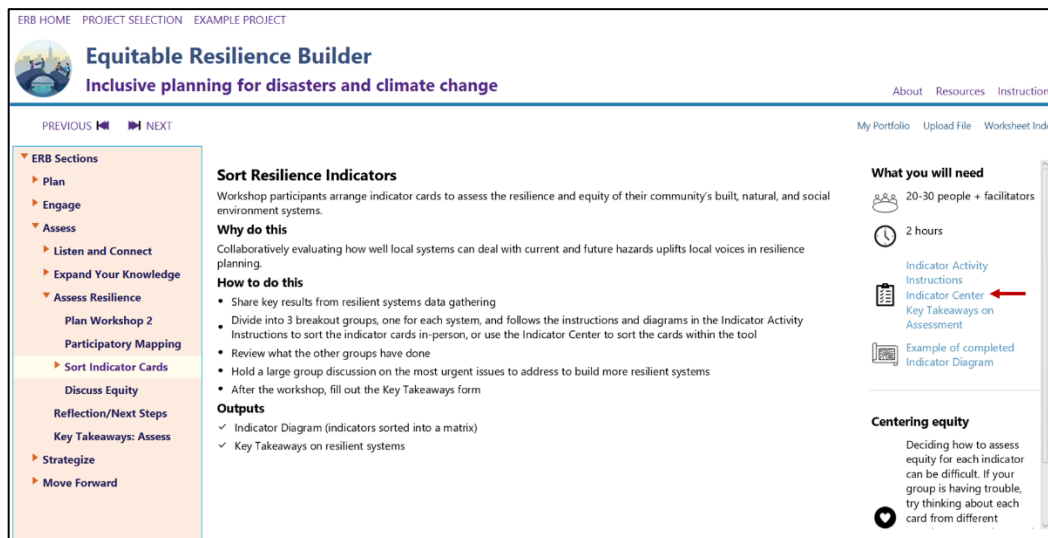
ERB HOME PROJECT SELECTION EXAMPLE PROJECT

Equitable Resilience Builder
Inclusive planning for disasters and climate change

About Resources Instruction

PREVIOUS NEXT

My Portfolio Upload File Worksheet Ind

ERB Sections
Plan
Engage
Assess
Listen and Connect
Expand Your Knowledge
Assess Resilience
Plan Workshop 2
Participatory Mapping
Sort Indicator Cards
Discuss Equity
Reflection/Next Steps
Key Takeaways: Assess
Strategize
Move Forward

Sort Resilience Indicators

Workshop participants arrange indicator cards to assess the resilience and equity of their community's built, natural, and social environment systems.

Why do this

Collaboratively evaluating how well local systems can deal with current and future hazards uplifts local voices in resilience planning.

How to do this

- Share key results from resilient systems data gathering
- Divide into 3 breakout groups, one for each system, and follows the instructions and diagrams in the Indicator Activity Instructions to sort the indicator cards in-person, or use the Indicator Center to sort the cards within the tool
- Review what the other groups have done
- Hold a large group discussion on the most urgent issues to address to build more resilient systems
- After the workshop, fill out the Key Takeaways form

Outputs

✓ Indicator Diagram (indicators sorted into a matrix)
✓ Key Takeaways on resilient systems

What you will need

20-30 people + facilitators

2 hours

Indicator Activity Instructions
Indicator Center
Key Takeaways on Assessment

Example of completed Indicator Diagram

Centering equity

Deciding how to assess equity for each indicator can be difficult. If your group is having trouble, try thinking about each card from different